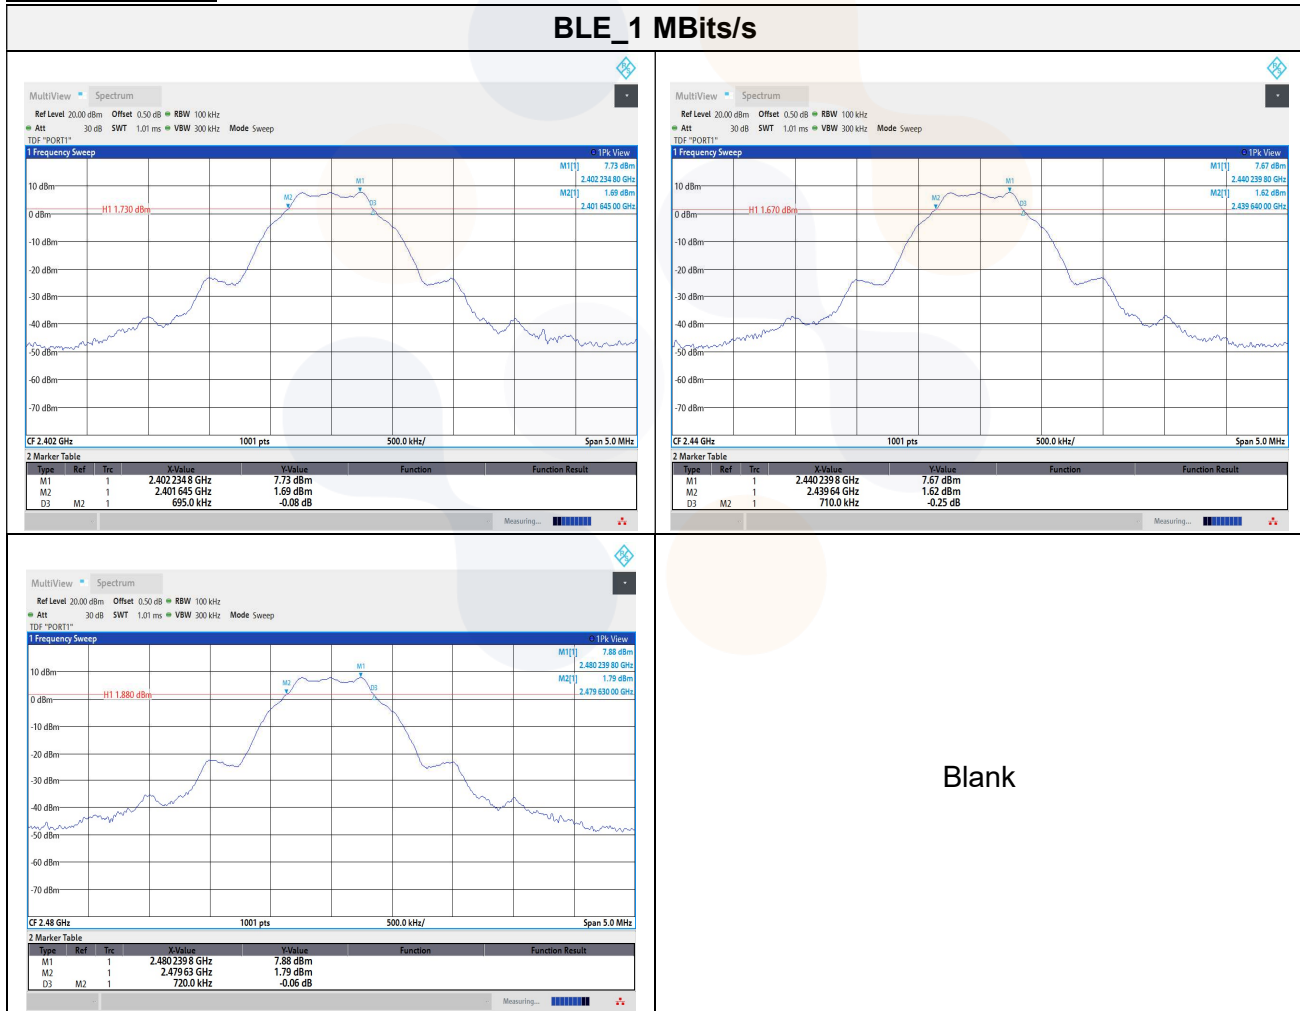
BLE_1 MBits/s

MultiView Spectrum
Ref Level 20.00 dBm Offset 0.50 dB RBW 100 kHz
Att 30 dB SWT 1.01 ms VBW 300 kHz Mode Sweep
TDF "PORT1"
1 Frequency Sweep 1Pk View
M1[1] 7.73 dBm 2.402 234 80 GHz
M2[1] 1.69 dBm 2.401 645 00 GHz
10 dBm
0 dBm
H1 1.730 dBm
-10 dBm
-20 dBm
-30 dBm
-40 dBm
-50 dBm
-60 dBm
-70 dBm
M1 M2 D3
CF 2.402 GHz 1001 pts 500.0 kHz/ Span 5.0 MHz
2 Marker Table

| Type | Ref | Trc | X-Value | Y-Value | Function | Function Result |
|---|---|---|---|---|---|---|
| M1 | | 1 | 2.402 234 8 GHz | 7.73 dBm | | |
| M2 | | 1 | 2.401 645 GHz | 1.69 dBm | | |
| D3 | M2 | 1 | 695.0 kHz | -0.08 dB | | |

Measuring...

MultiView Spectrum
Ref Level 20.00 dBm Offset 0.50 dB RBW 100 kHz
Att 30 dB SWT 1.01 ms VBW 300 kHz Mode Sweep
TDF "PORT1"
1 Frequency Sweep 1Pk View
M1[1] 7.67 dBm 2.440 239 80 GHz
M2[1] 1.62 dBm 2.439 640 00 GHz
10 dBm
0 dBm
H1 1.670 dBm
-10 dBm
-20 dBm
-30 dBm
-40 dBm
-50 dBm
-60 dBm
-70 dBm
M1 M2 D3
CF 2.44 GHz 1001 pts 500.0 kHz/ Span 5.0 MHz
2 Marker Table

| Type | Ref | Trc | X-Value | Y-Value | Function | Function Result |
|---|---|---|---|---|---|---|
| M1 | | 1 | 2.440 239 8 GHz | 7.67 dBm | | |
| M2 | | 1 | 2.439 64 GHz | 1.62 dBm | | |
| D3 | M2 | 1 | 710.0 kHz | -0.25 dB | | |

Measuring...

MultiView Spectrum
Ref Level 20.00 dBm Offset 0.50 dB RBW 100 kHz
Att 30 dB SWT 1.01 ms VBW 300 kHz Mode Sweep
TDF "PORT1"
1 Frequency Sweep 1Pk View
M1[1] 7.88 dBm 2.480 239 80 GHz
M2[1] 1.79 dBm 2.479 630 00 GHz
10 dBm
0 dBm
H1 1.880 dBm
-10 dBm
-20 dBm
-30 dBm
-40 dBm
-50 dBm
-60 dBm
-70 dBm
M1 M2 D3
CF 2.48 GHz 1001 pts 500.0 kHz/ Span 5.0 MHz
2 Marker Table

| Type | Ref | Trc | X-Value | Y-Value | Function | Function Result |
|---|---|---|---|---|---|---|
| M1 | | 1 | 2.480 239 8 GHz | 7.88 dBm | | |
| M2 | | 1 | 2.479 63 GHz | 1.79 dBm | | |
| D3 | M2 | 1 | 720.0 kHz | -0.06 dB | | |

Measuring...

Blank